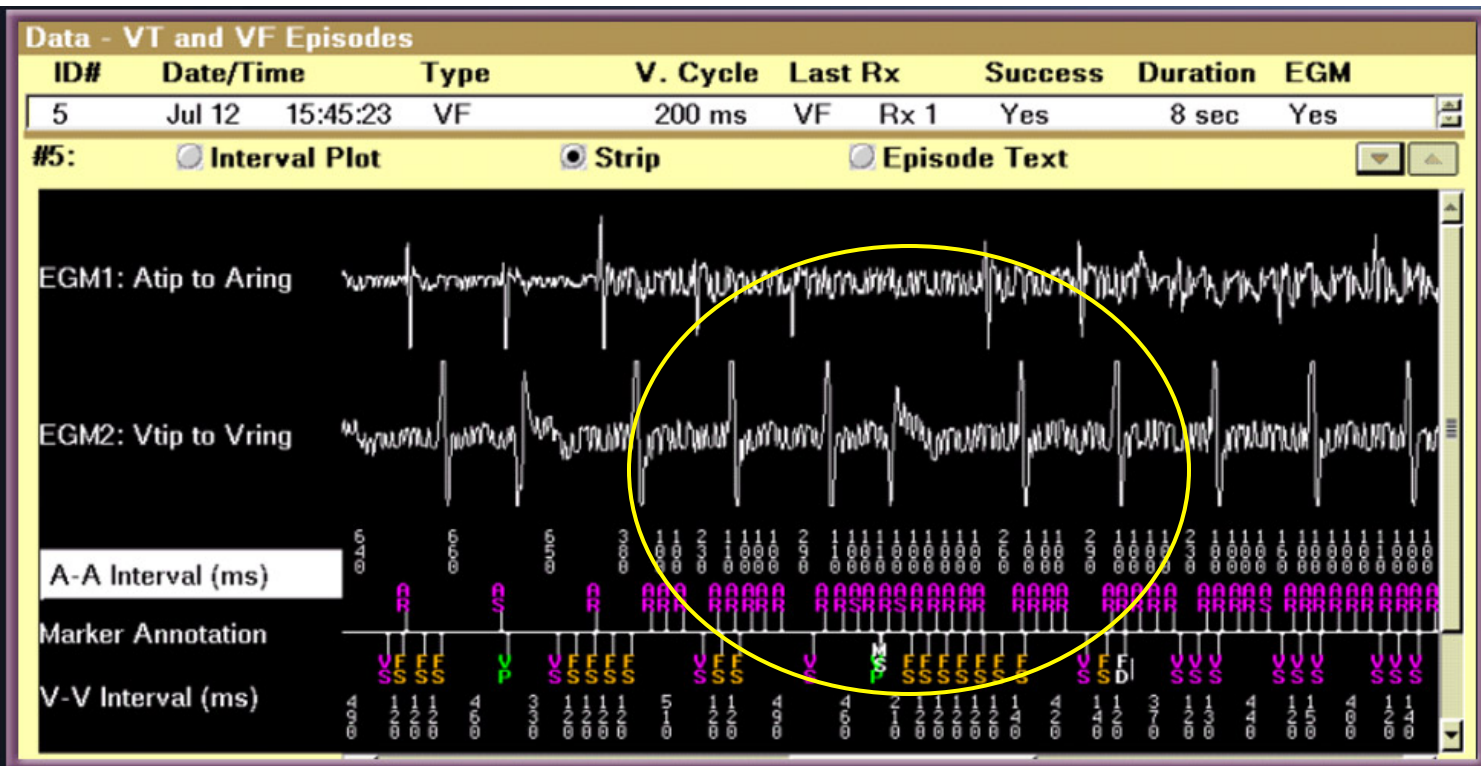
Data - VT and VF Episodes

| ID# | Date/Time | Type | V. Cycle | Last Rx | Success | Duration | EGM |
|---|---|---|---|---|---|---|---|
| 5 | Jul 12 15:45:23 | VF | 200 ms | VF Rx 1 | Yes | 8 sec | Yes |

#5: Interval Plot Strip Episode Text

EGM1: Atip to Aring

EGM2: Vtip to Vring

A-A Interval (ms)

Marker Annotation

V-V Interval (ms)

640 660 650 380 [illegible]

AR AS AR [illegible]

VS FS FS VP VS FS FS FS FS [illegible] MS P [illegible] FD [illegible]

490 120 120 120 460 330 120 120 120 120 510 120 120 490 460 210 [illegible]